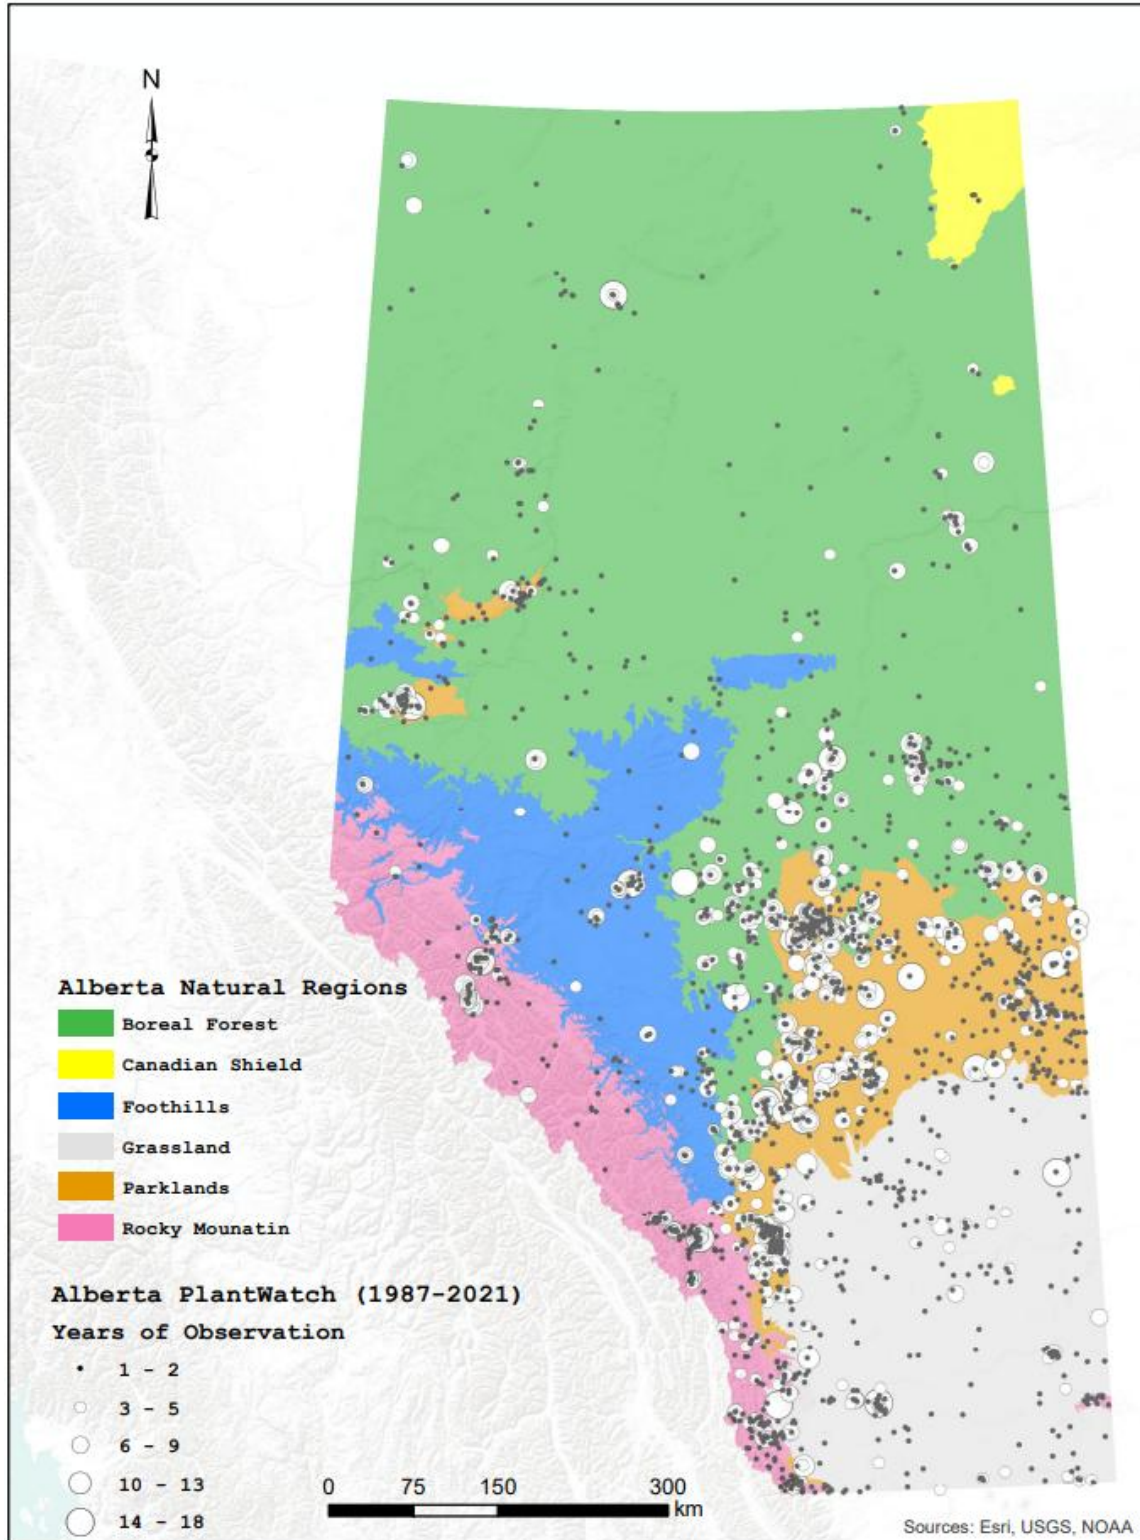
N

Alberta Natural Regions
Boreal Forest
Canadian Shield
Foothills
Grassland
Parklands
Rocky Mounatin

Alberta PlantWatch (1987-2021)
Years of Observation
1 - 2
3 - 5
6 - 9
10 - 13
14 - 18

0 75 150 300 km

Sources: Esri, USGS, NOAA